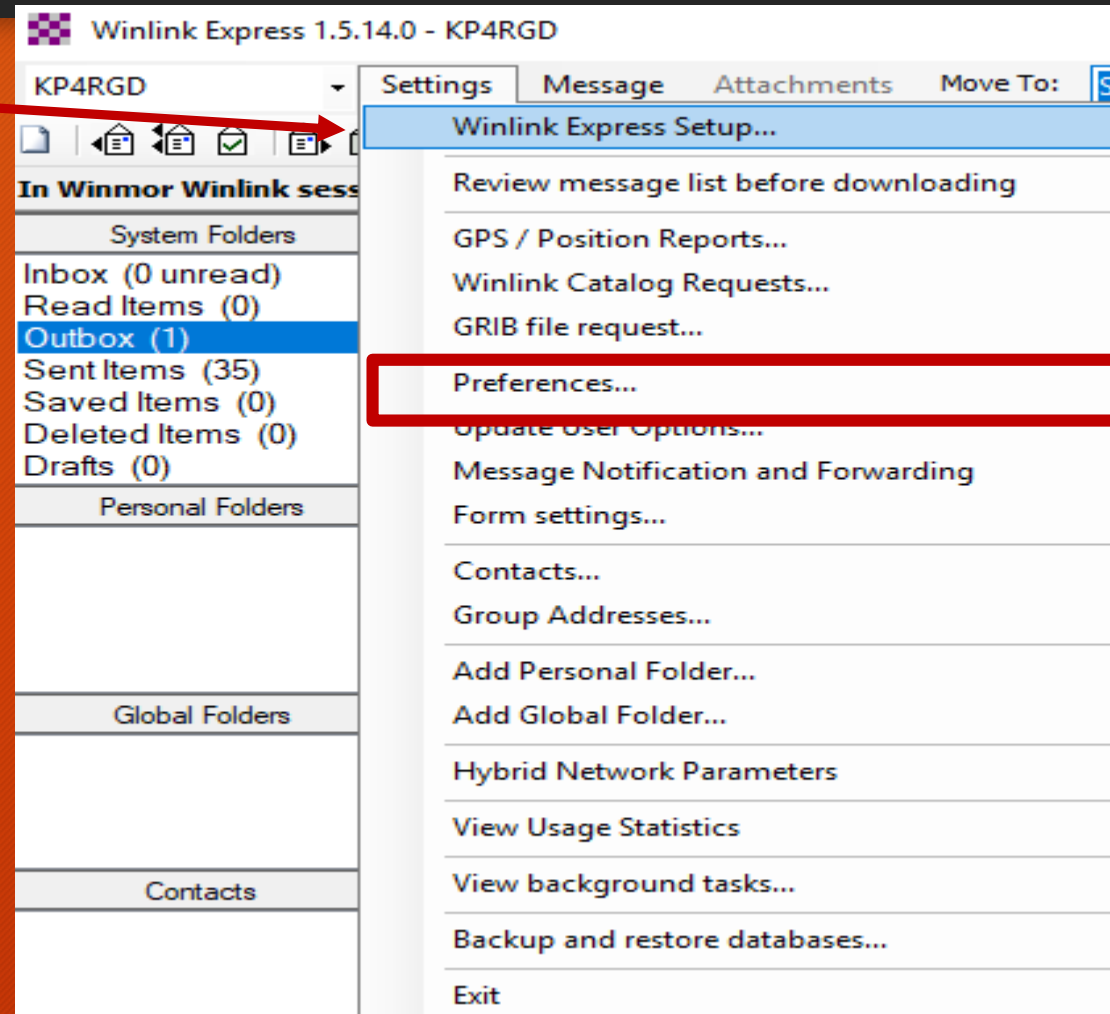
Winlink Express 1.5.14.0 - KP4RGD

KP4RGD

Settings Message Attachments Move To:

In Winmor Winlink sess

System Folders

Inbox (0 unread)
Read Items (0)
Outbox (1)
Sent Items (35)
Saved Items (0)
Deleted Items (0)
Drafts (0)

Personal Folders

Global Folders

Contacts

Winlink Express Setup...

Review message list before downloading

GPS / Position Reports...
Winlink Catalog Requests...
GRIB file request...

Preferences...
Update User Options...
Message Notification and Forwarding
Form settings...

Contacts...
Group Addresses...

Add Personal Folder...
Add Global Folder...

Hybrid Network Parameters

View Usage Statistics

View background tasks...

Backup and restore databases...

Exit